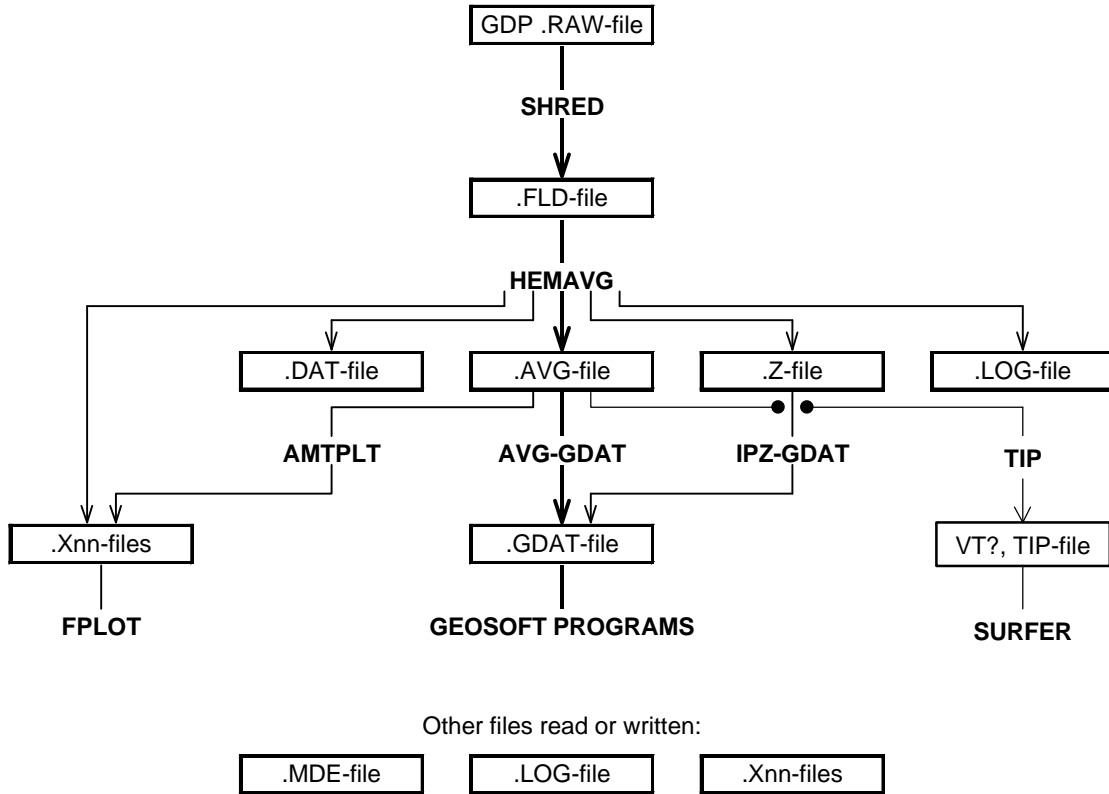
GDP .RAW-file

SHRED

.FLD-file

HEMAVG

.DAT-file

.AVG-file

.Z-file

.LOG-file

AMTPLT

AVG-GDAT

IPZ-GDAT

TIP

.Xnn-files

.GDAT-file

VT?, TIP-file

FPLOT

GEOSOFT PROGRAMS

SURFER

Other files read or written:

.MDE-file

.LOG-file

.Xnn-files